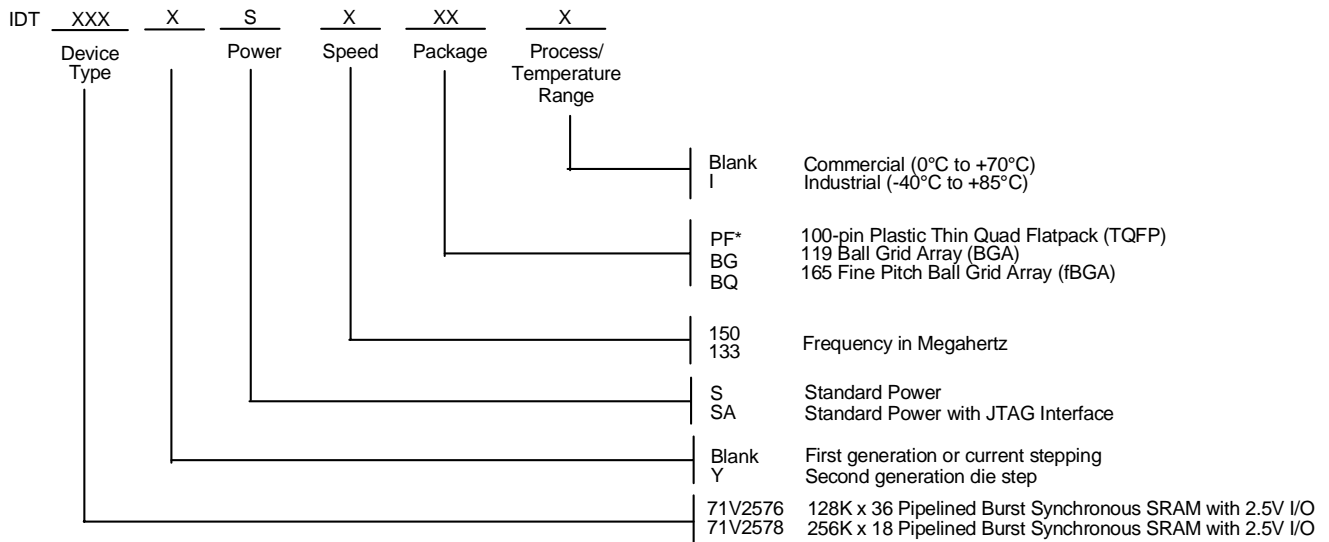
IDT XXX X S X XX X

Device Type

Power

Speed

Package

Process/ Temperature Range

Blank Commercial (0°C to +70°C)
I Industrial (-40°C to +85°C)

PF* 100-pin Plastic Thin Quad Flatpack (TQFP)
BG 119 Ball Grid Array (BGA)
BQ 165 Fine Pitch Ball Grid Array (fBGA)

150
133 Frequency in Megahertz

S Standard Power
SA Standard Power with JTAG Interface

Blank First generation or current stepping
Y Second generation die step

71V2576 128K x 36 Pipelined Burst Synchronous SRAM with 2.5V I/O
71V2578 256K x 18 Pipelined Burst Synchronous SRAM with 2.5V I/O